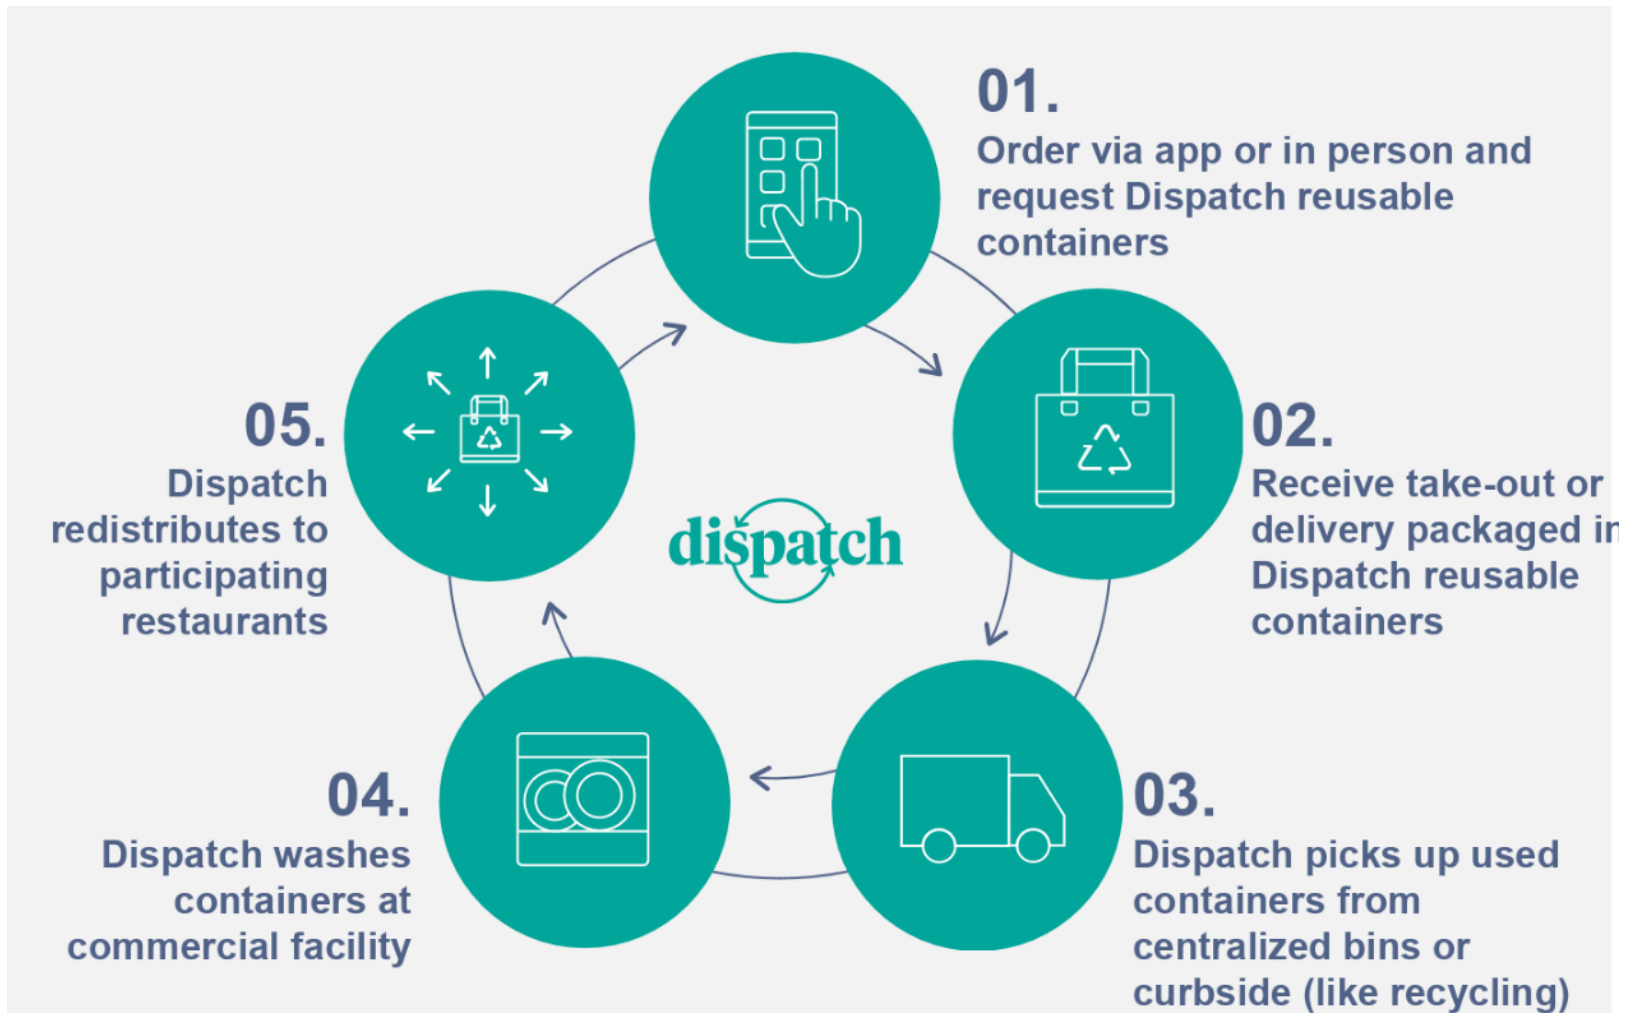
01.
Order via app or in person and request Dispatch reusable containers

02.
Receive take-out or delivery packaged i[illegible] Dispatch reusable containers

03.
Dispatch picks up used containers from centralized bins or curbside (like recycling)

04.
Dispatch washes containers at commercial facility

05.
Dispatch redistributes to participating restaurants

dispatch